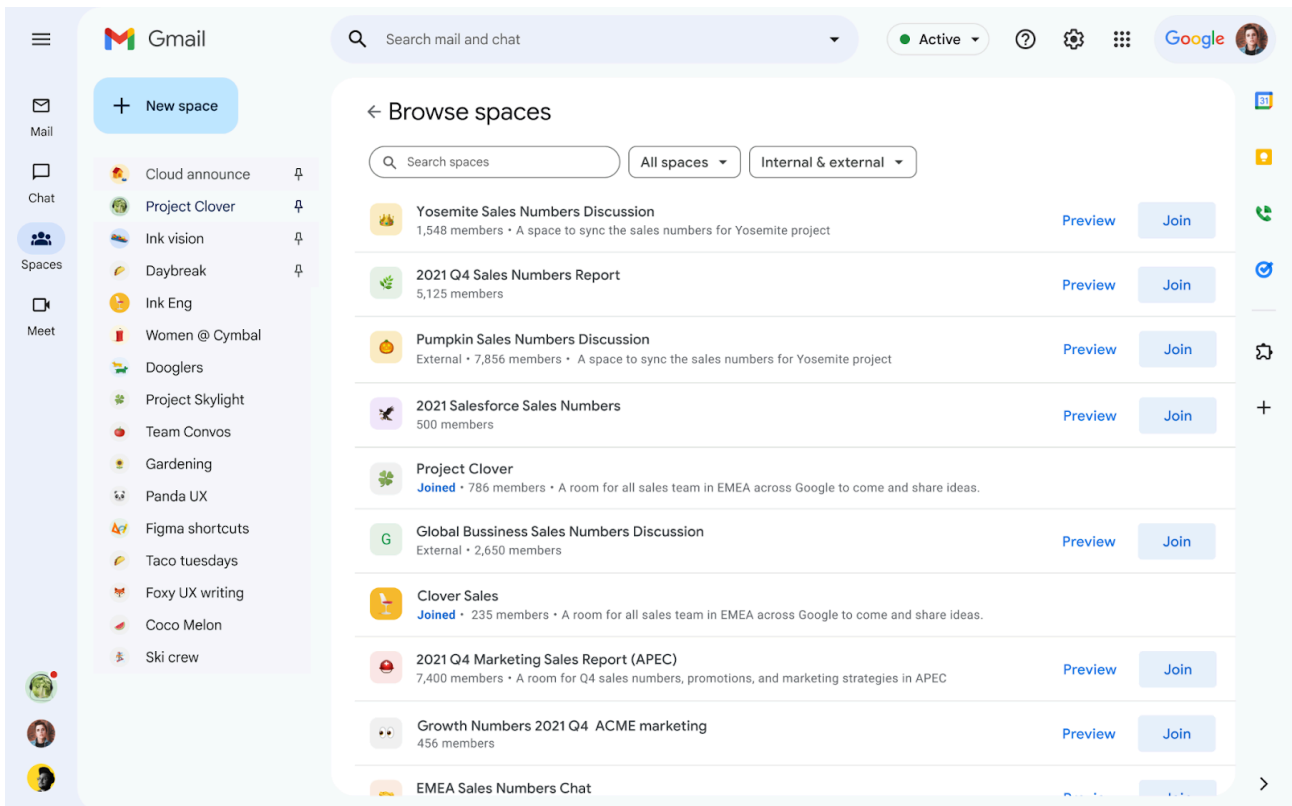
Gmail

Search mail and chat

Active

Google

Mail

Chat

Spaces

Meet

New space

Cloud announce

Project Clover

Ink vision

Daybreak

Ink Eng

Women @ Cymbal

Dooglers

Project Skylight

Team Convos

Gardening

Panda UX

Figma shortcuts

Taco tuesdays

Foxy UX writing

Coco Melon

Ski crew

Browse spaces

Search spaces

All spaces

Internal & external

Yosemite Sales Numbers Discussion
1,548 members • A space to sync the sales numbers for Yosemite project
Preview Join

2021 Q4 Sales Numbers Report
5,125 members
Preview Join

Pumpkin Sales Numbers Discussion
External • 7,856 members • A space to sync the sales numbers for Yosemite project
Preview Join

2021 Salesforce Sales Numbers
500 members
Preview Join

Project Clover
Joined • 786 members • A room for all sales team in EMEA across Google to come and share ideas.

G
Global Bussiness Sales Numbers Discussion
External • 2,650 members
Preview Join

Clover Sales
Joined • 235 members • A room for all sales team in EMEA across Google to come and share ideas.

2021 Q4 Marketing Sales Report (APEC)
7,400 members • A room for Q4 sales numbers, promotions, and marketing strategies in APEC
Preview Join

Growth Numbers 2021 Q4 ACME marketing
456 members
Preview Join

EMEA Sales Numbers Chat
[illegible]

31